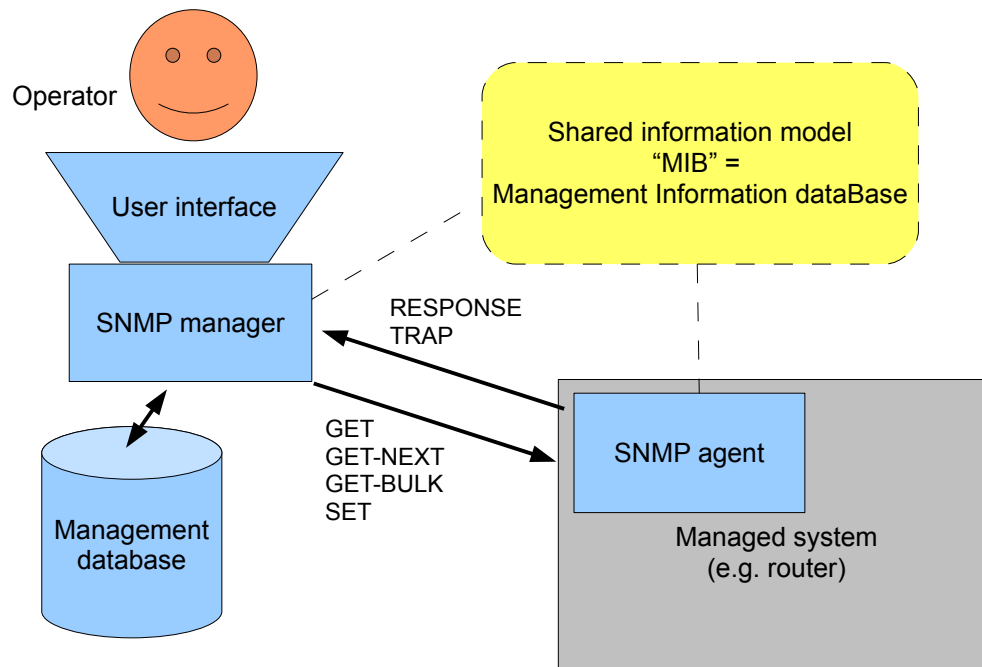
Operator

User interface

SNMP manager

Management database

Shared information model
“MIB” =
Management Information dataBase

RESPONSE
TRAP

GET
GET-NEXT
GET-BULK
SET

SNMP agent

Managed system
(e.g. router)